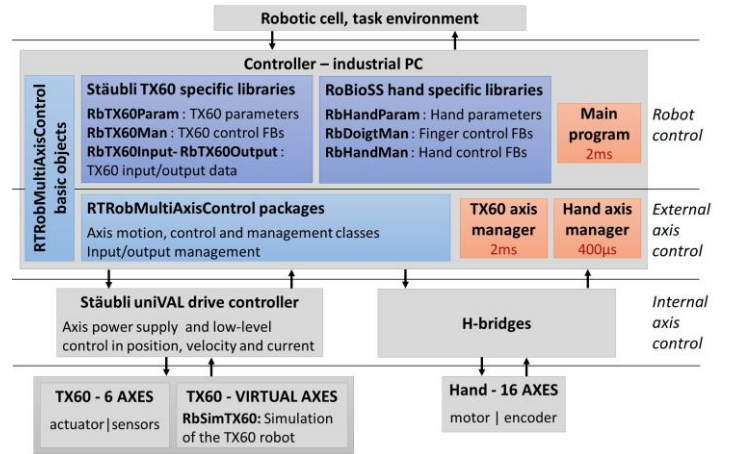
Robotic cell, task environment

Controller – industrial PC

RTRobMultiAxisControl basic objects

Stäubli TX60 specific libraries
RbTX60Param : TX60 parameters
RbTX60Man : TX60 control FBs
RbTX60Input- RbTX60Output : TX60 input/output data

RoBioSS hand specific libraries
RbHandParam : Hand parameters
RbDoigtMan : Finger control FBs
RbHandMan : Hand control FBs

Main program
2ms

Robot control

RTRobMultiAxisControl packages
Axis motion, control and management classes
Input/output management

TX60 axis manager
2ms

Hand axis manager
400µs

External axis control

Stäubli uniVAL drive controller
Axis power supply and low-level control in position, velocity and current

H-bridges

Internal axis control

TX60 - 6 AXES
actuator|sensors

TX60 - VIRTUAL AXES
RbSimTX60: Simulation of the TX60 robot

Hand - 16 AXES
motor | encoder